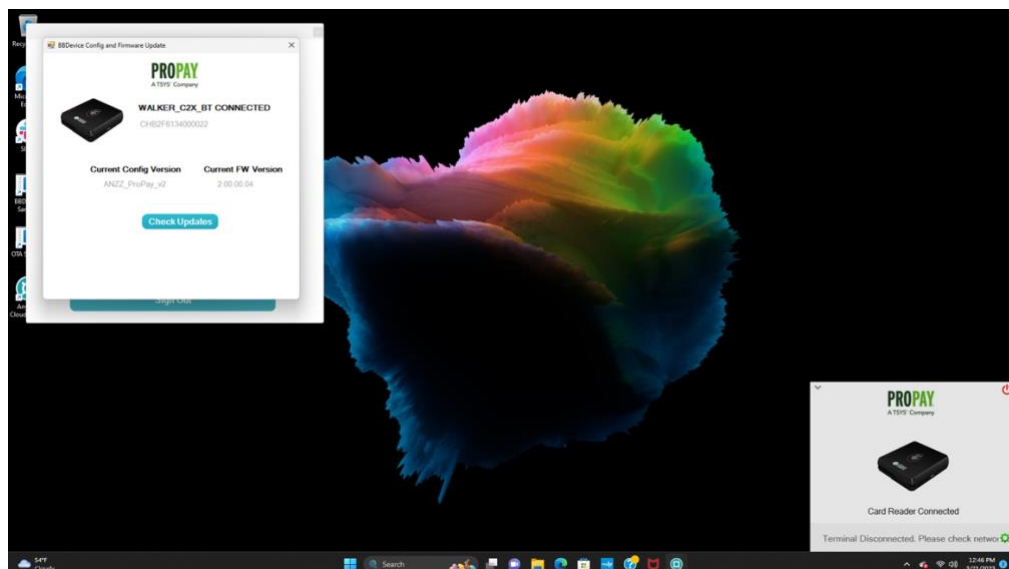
BBDevice Config and Firmware Update

PROPAY
A TSYS Company

WALKER_C2X_BT CONNECTED
CHB2F6134000022

Current Config Version
ANZZ_ProPay_v2

Current FW Version
2.00.00.04

Check Updates

Sign Out

PROPAY
A TSYS Company

Card Reader Connected

Terminal Disconnected. Please check networ

54°F
Cloudy

Search

12:46 PM